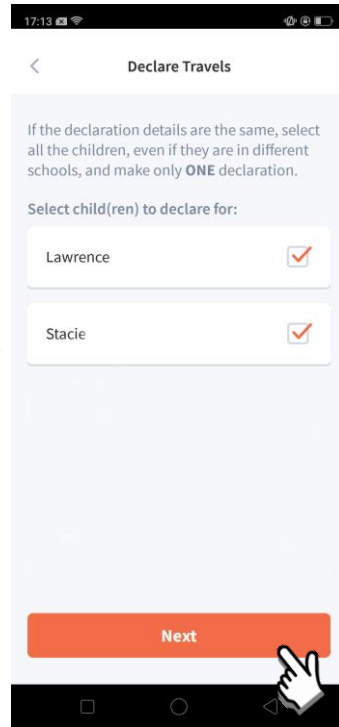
17:13

Declare Travels

If the declaration details are the same, select all the children, even if they are in different schools, and make only **ONE** declaration.

Select child(ren) to declare for:

Lawrence

Stacie

Next